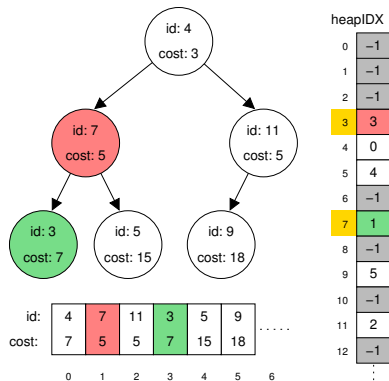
id: 4
cost: 3

id: 7
cost: 5

id: 11
cost: 5

id: 3
cost: 7

id: 5
cost: 15

id: 9
cost: 18

| id: | 4 | 7 | 11 | 3 | 5 | 9 | ..... |
|---|---|---|---|---|---|---|---|
| cost: | 7 | 5 | 5 | 7 | 15 | 18 | |

0 1 2 3 4 5 6

heapIDX

| | |
|---|---|
| 0 | –1 |
| 1 | –1 |
| 2 | –1 |
| 3 | 3 |
| 4 | 0 |
| 5 | 4 |
| 6 | –1 |
| 7 | 1 |
| 8 | –1 |
| 9 | 5 |
| 10 | –1 |
| 11 | 2 |
| 12 | –1 |